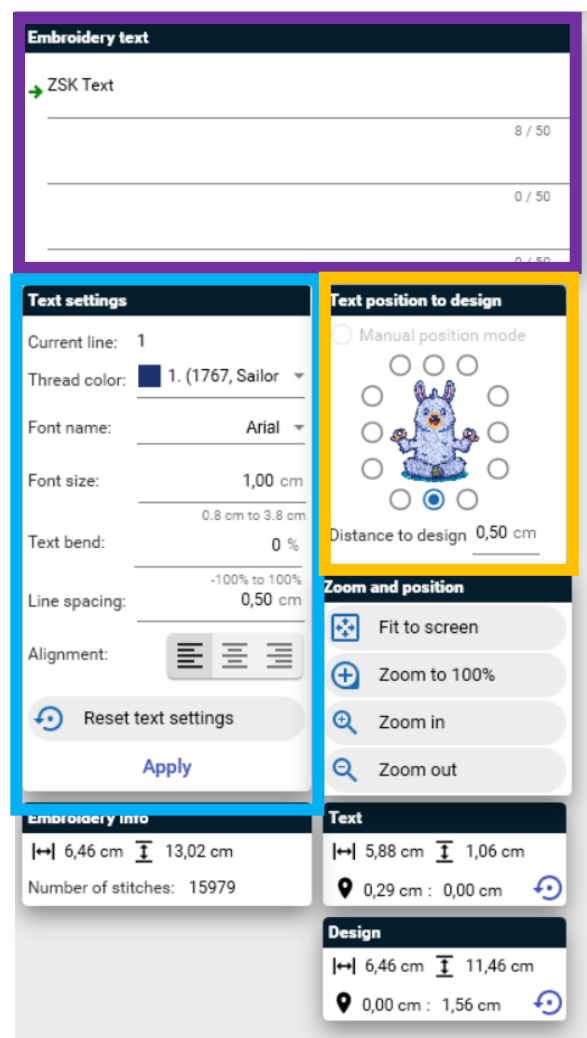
Embroidery text
ZSK Text
8 / 50
0 / 50
0 / 50

Text settings
Current line: 1
Thread color: 1. (1767, Sailor
Font name: Arial
Font size: 1,00 cm
0.8 cm to 3.8 cm
Text bend: 0 %
-100% to 100%
Line spacing: 0,50 cm
Alignment:
Reset text settings
Apply

Text position to design
Manual position mode
Distance to design 0,50 cm

Zoom and position
Fit to screen
Zoom to 100%
Zoom in
Zoom out

Embroidery info
6,46 cm 13,02 cm
Number of stitches: 15979

Text
5,88 cm 1,06 cm
0,29 cm : 0,00 cm

Design
6,46 cm 11,46 cm
0,00 cm : 1,56 cm